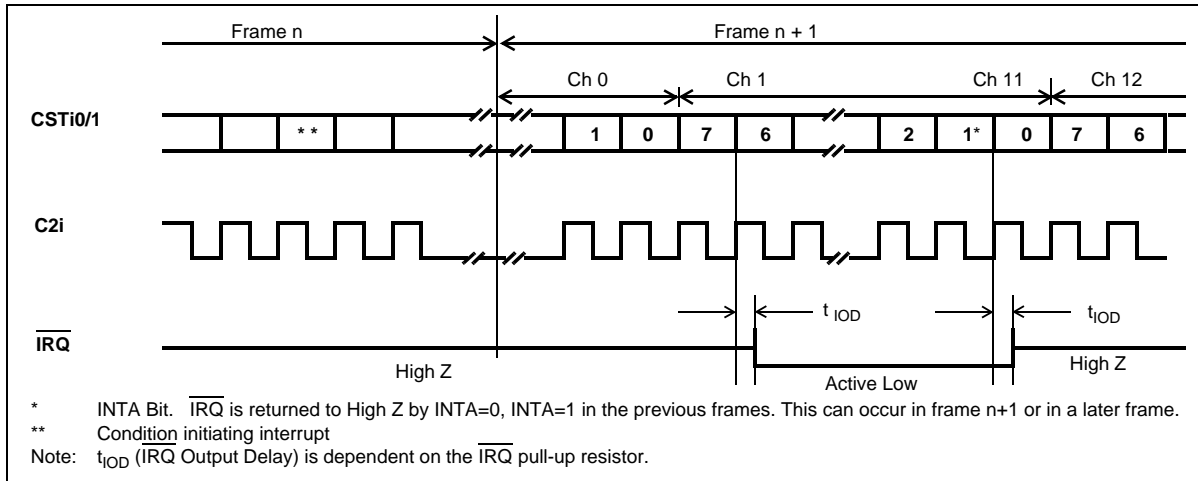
Frame n

Frame n + 1

Ch 0

Ch 1

Ch 11

Ch 12

CSTi0/1

\* \*

1

0

7

6

2

1\*

0

7

6

C2i

$t_{IOD}$

$t_{IOD}$

$\overline{IRQ}$

High Z

Active Low

High Z

\* INTA Bit. $\overline{IRQ}$ is returned to High Z by INTA=0, INTA=1 in the previous frames. This can occur in frame n+1 or in a later frame.

\*\* Condition initiating interrupt

Note: $t_{IOD}$ ($\overline{IRQ}$ Output Delay) is dependent on the $\overline{IRQ}$ pull-up resistor.